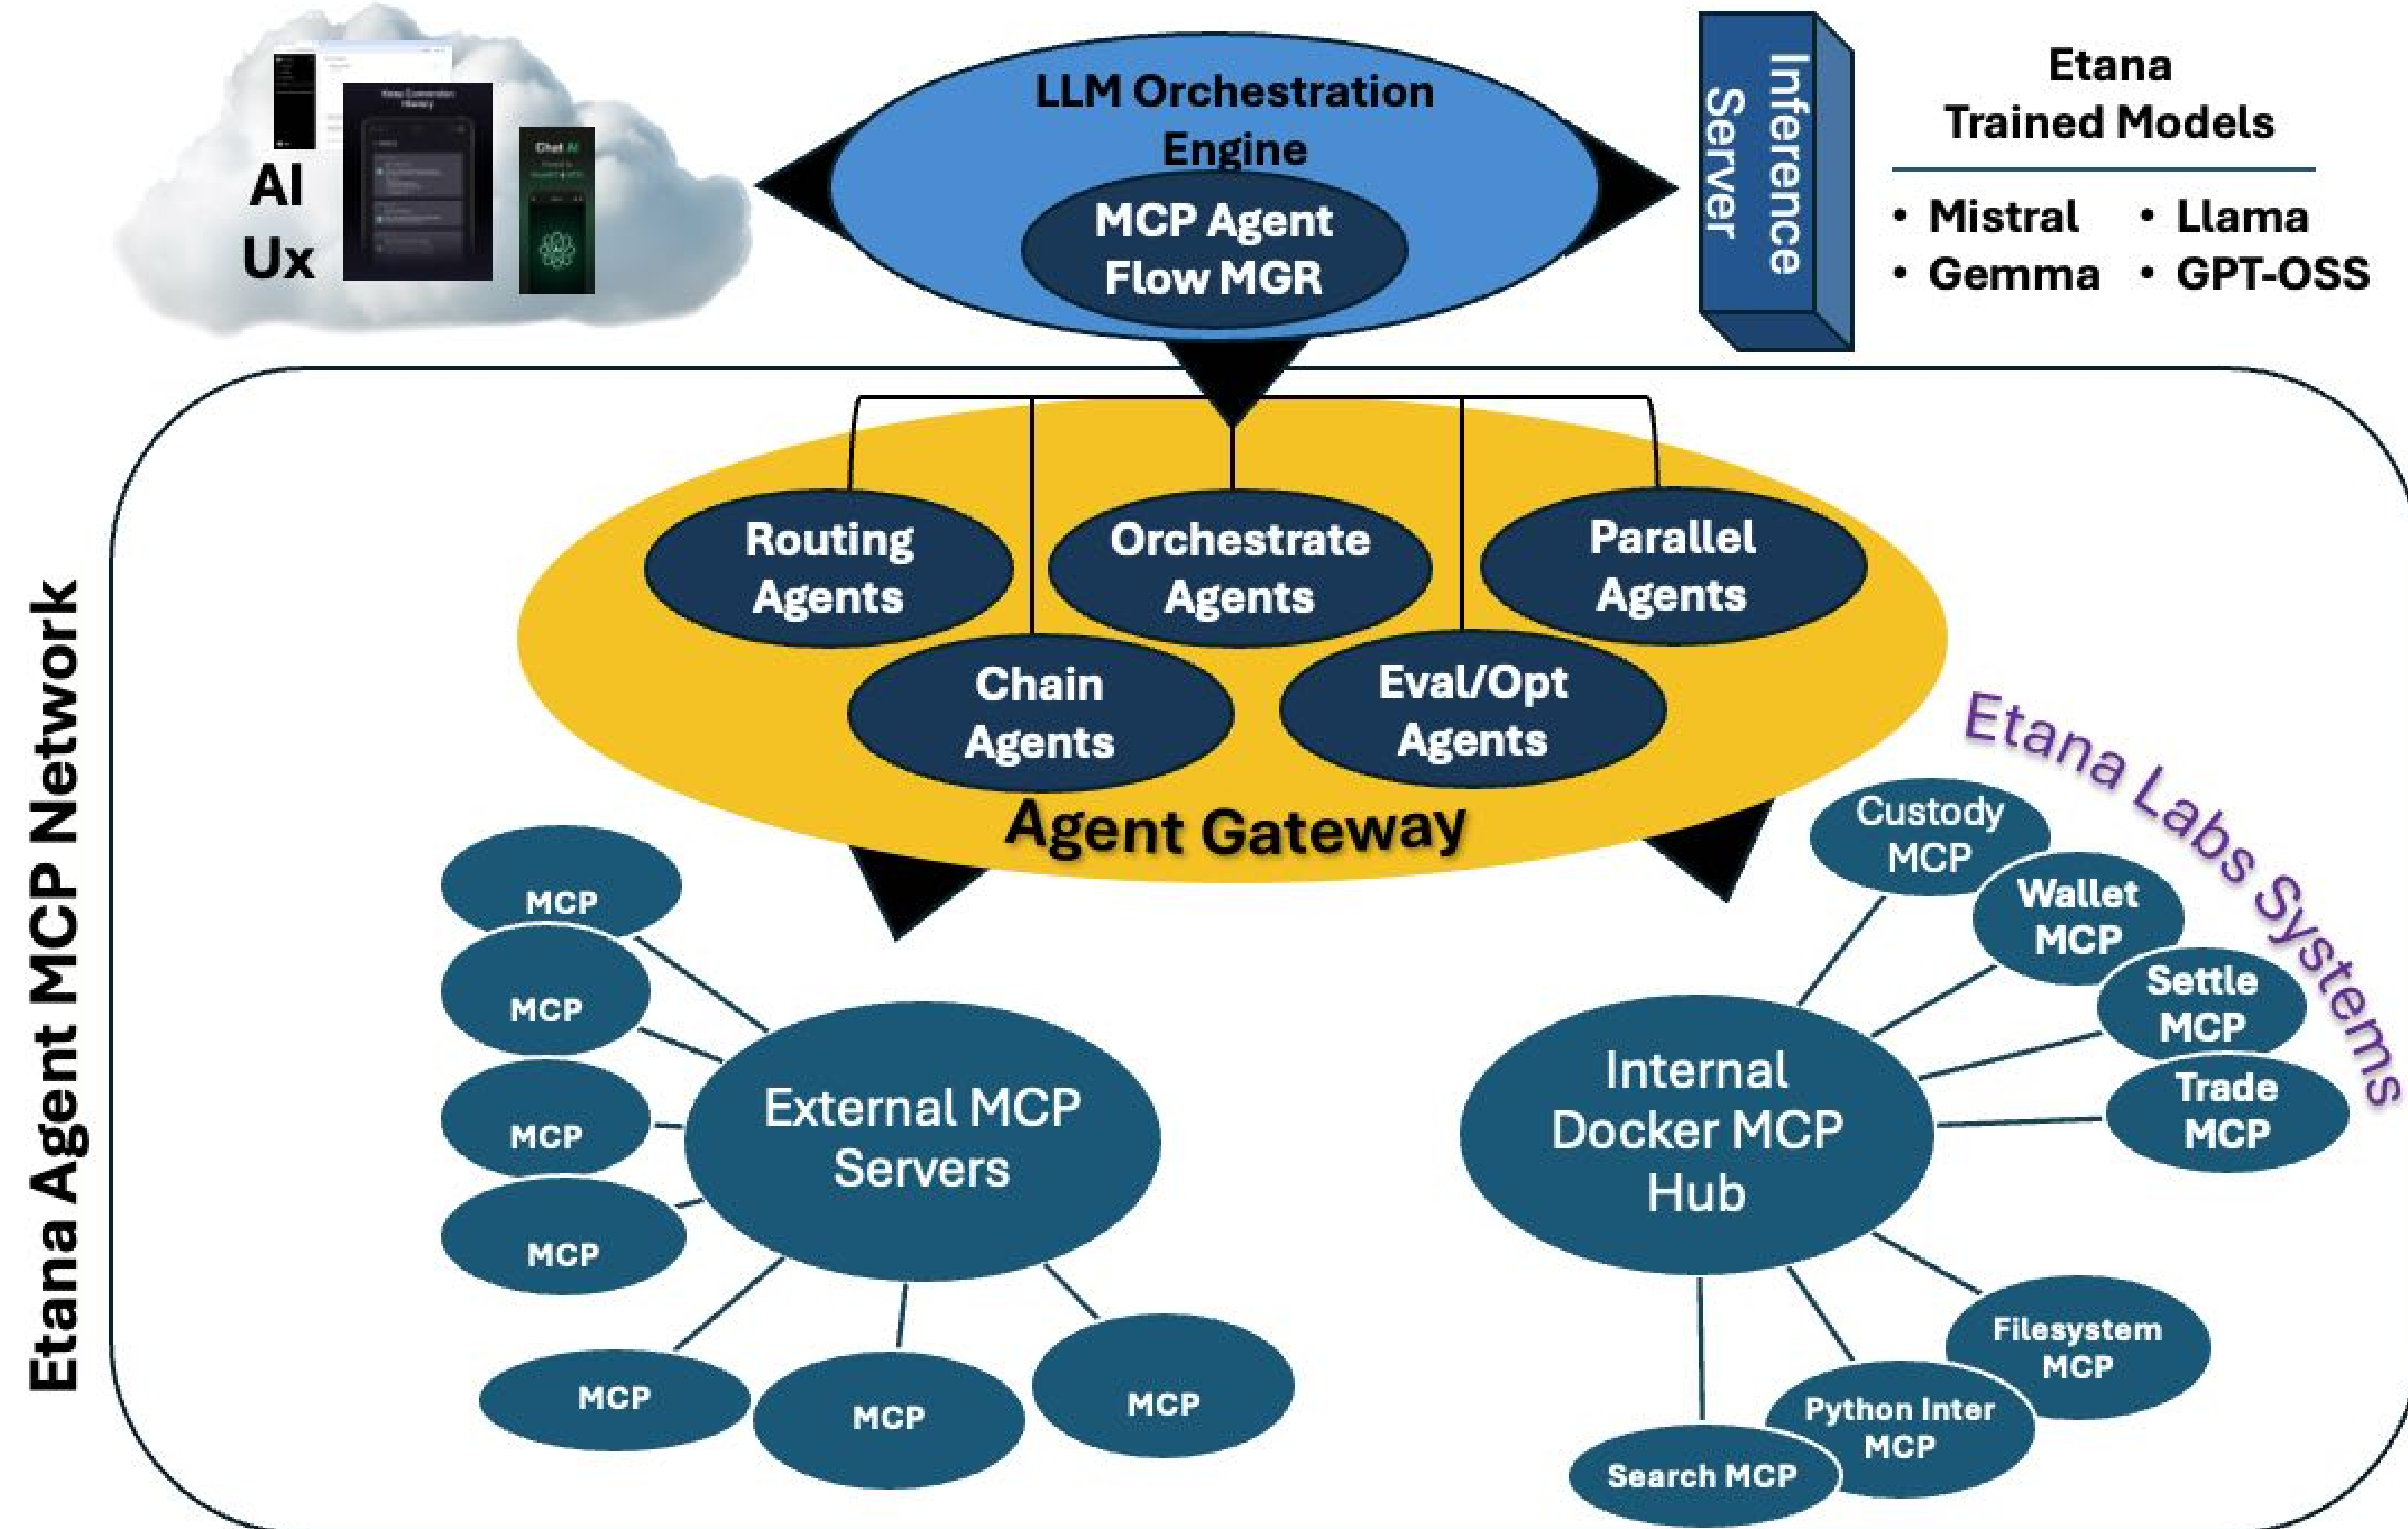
AI Ux

Chat AI

LLM Orchestration Engine

MCP Agent Flow MGR

Inference Server

Etana Trained Models

• Mistral • Llama
• Gemma • GPT-OSS

Etana Agent MCP Network

Routing Agents

Orchestrate Agents

Parallel Agents

Chain Agents

Eval/Opt Agents

Agent Gateway

Etana Labs Systems

MCP

MCP

MCP

MCP

External MCP Servers

MCP

MCP

MCP

Custody MCP

Wallet MCP

Settle MCP

Trade MCP

Internal Docker MCP Hub

Filesystem MCP

Python Inter MCP

Search MCP